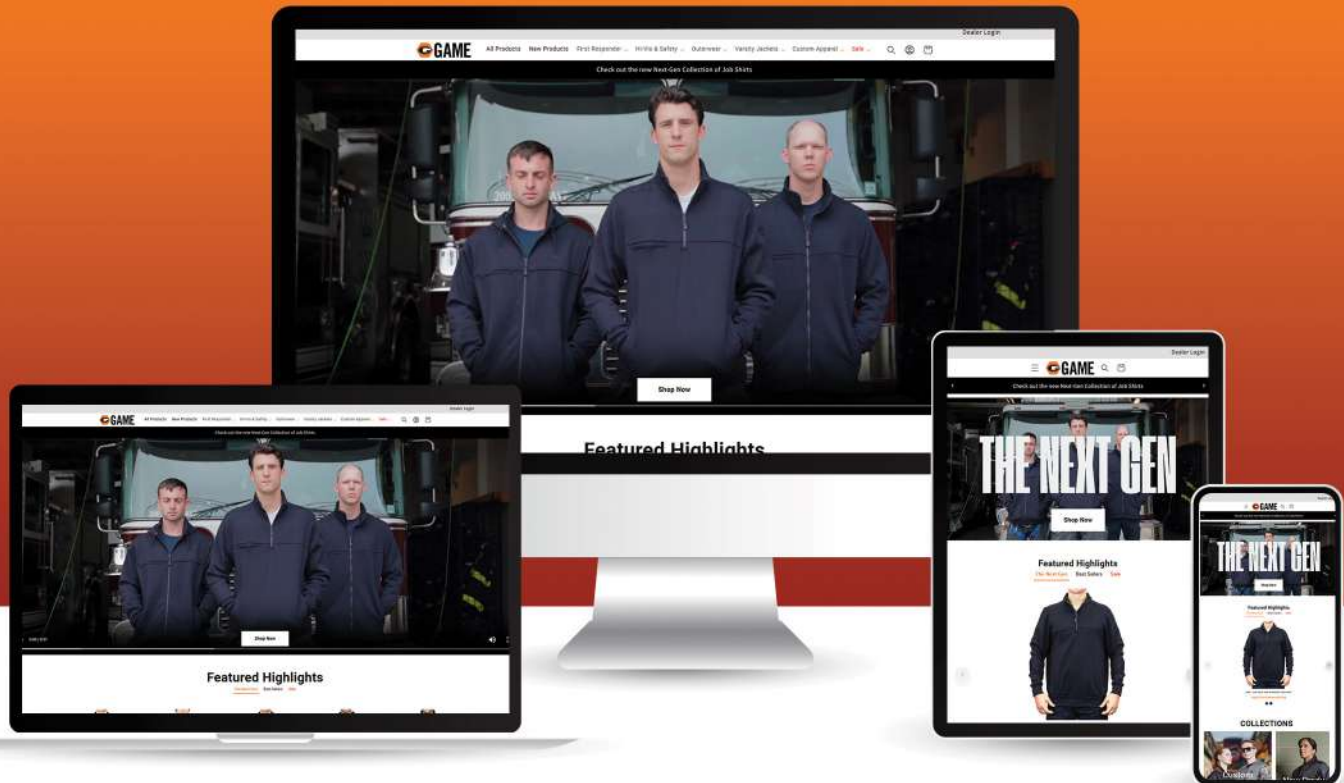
Dealer Login

GAME All Products New Products First Responder Hi-Vis & Safety Outerwear Varsity Jackets Custom Apparel Sale

Check out the new Next-Gen Collection of Job Shirts

Shop Now

Featured Highlights

Dealer Login

GAME All Products New Products First Responder Hi-Vis & Safety Outerwear Varsity Jackets Custom Apparel Sale

Check out the new Next-Gen Collection of Job Shirts

Shop Now

Featured Highlights

The Next Gen Best Sellers Sale

Dealer Login

GAME

Check out the new Next-Gen Collection of Job Shirts

THE NEXT GEN

Shop Now

Featured Highlights

The Next Gen Best Sellers Sale

GAME

THE NEXT GEN

Shop Now

Featured Highlights

COLLECTIONS

Custom

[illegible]